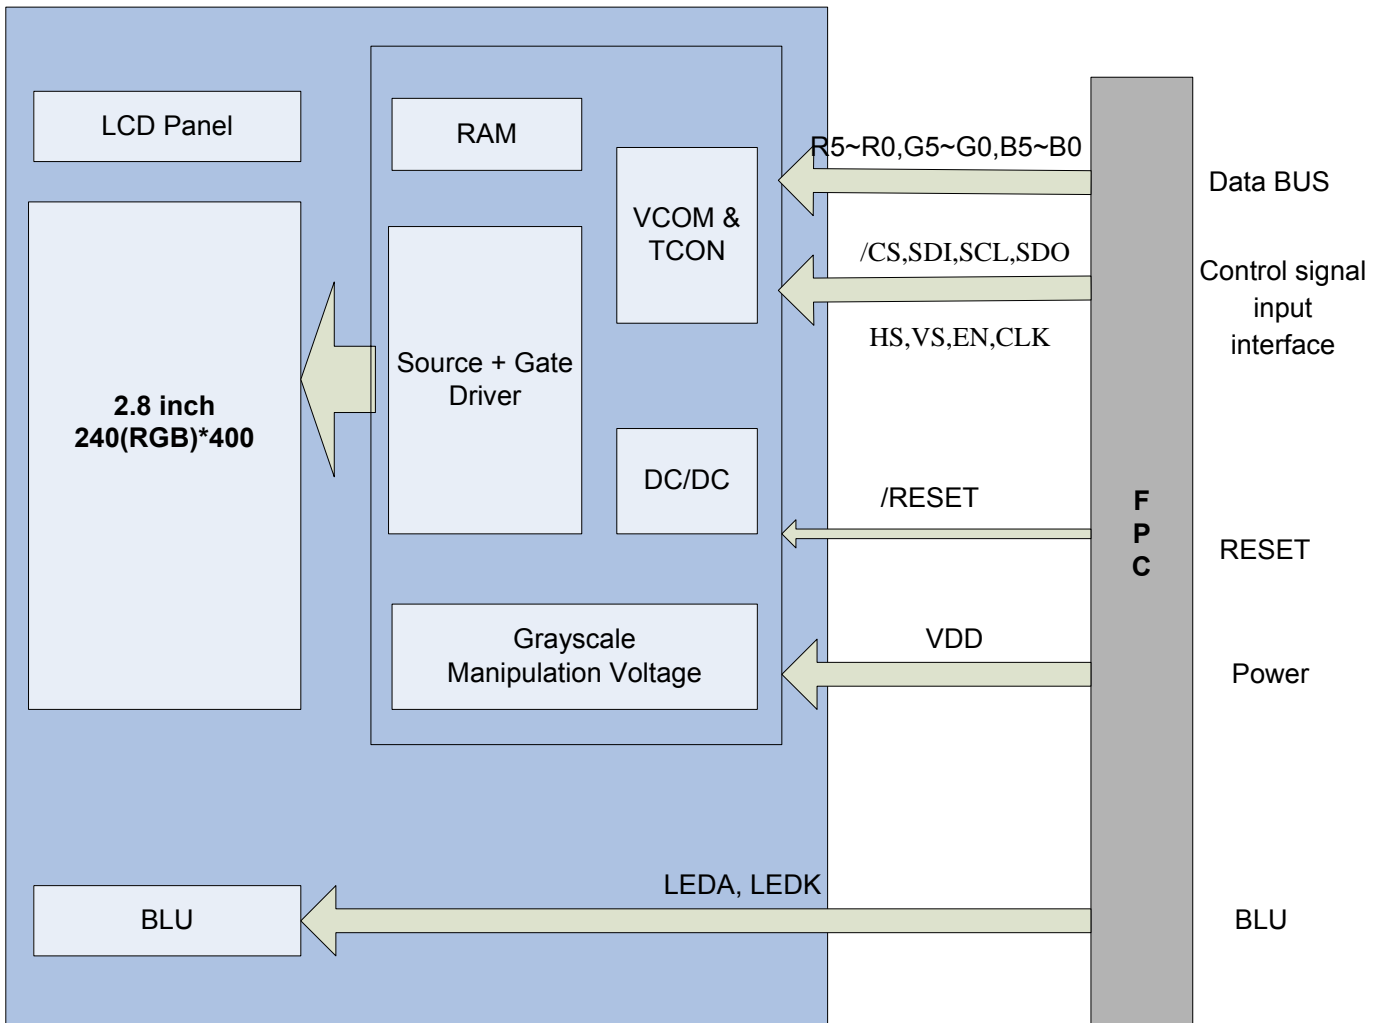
LCD Panel

2.8 inch
240(RGB)*400

RAM

Source + Gate Driver

VCOM & TCON

DC/DC

Grayscale Manipulation Voltage

BLU

R5~R0,G5~G0,B5~B0

/CS,SDI,SCL,SDO

HS,VS,EN,CLK

/RESET

VDD

LEDA, LEDK

F
P
C

Data BUS

Control signal input interface

RESET

Power

BLU